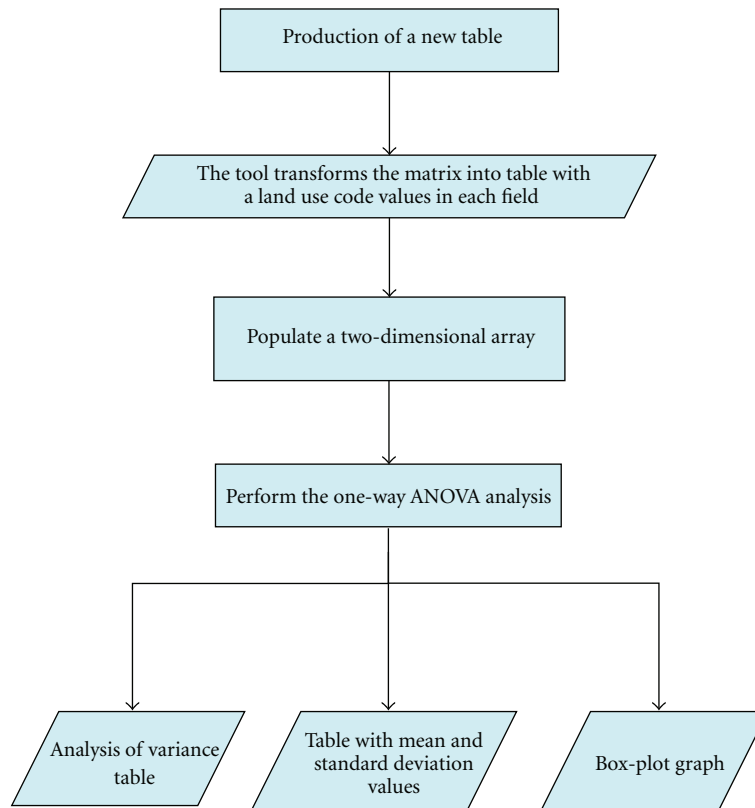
Production of a new table

The tool transforms the matrix into table with a land use code values in each field

Populate a two-dimensional array

Perform the one-way ANOVA analysis

Analysis of variance table

Table with mean and standard deviation values

Box-plot graph